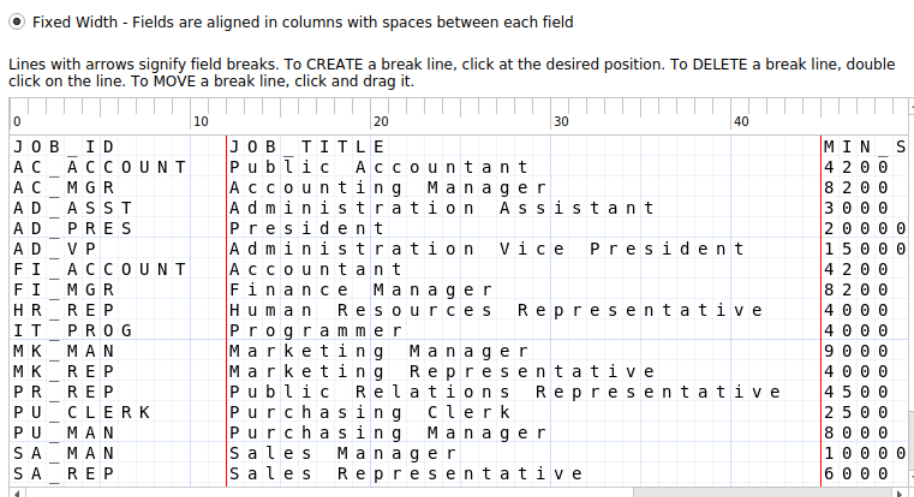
Fixed Width - Fields are aligned in columns with spaces between each field

Lines with arrows signify field breaks. To CREATE a break line, click at the desired position. To DELETE a break line, double click on the line. To MOVE a break line, click and drag it.

0 10 20 30 40

JOB_ID JOB_TITLE MIN_S
AC_ACCOUNT Public Accountant 4200
AC_MGR Accounting Manager 8200
AD_ASST Administration Assistant 3000
AD_PRES President 20000
AD_VP Administration Vice President 15000
FI_ACCOUNT Accountant 4200
FI_MGR Finance Manager 8200
HR_REP Human Resources Representative 4000
IT_PROG Programmer 4000
MK_MAN Marketing Manager 9000
MK_REP Marketing Representative 4000
PR_REP Public Relations Representative 4500
PU_CLERK Purchasing Clerk 2500
PU_MAN Purchasing Manager 8000
SA_MAN Sales Manager 10000
SA_REP Sales Representative 6000